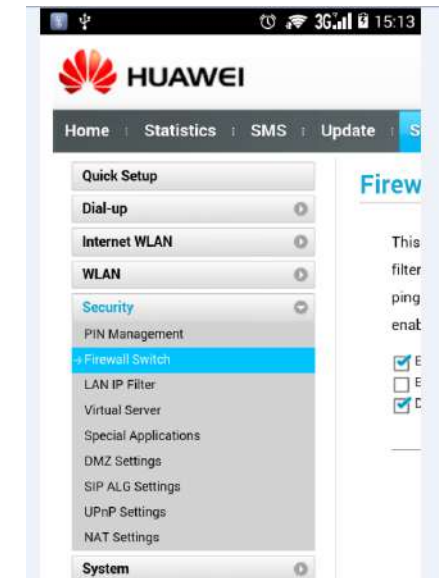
3G 15:13

HUAWEI

Home | Statistics | SMS | Update | S

Quick Setup
Dial-up
Internet WLAN
WLAN
Security
PIN Management
Firewall Switch
LAN IP Filter
Virtual Server
Special Applications
DMZ Settings
SIP ALG Settings
UPnP Settings
NAT Settings
System

Firew

This
filter
ping
enat

E
E
D